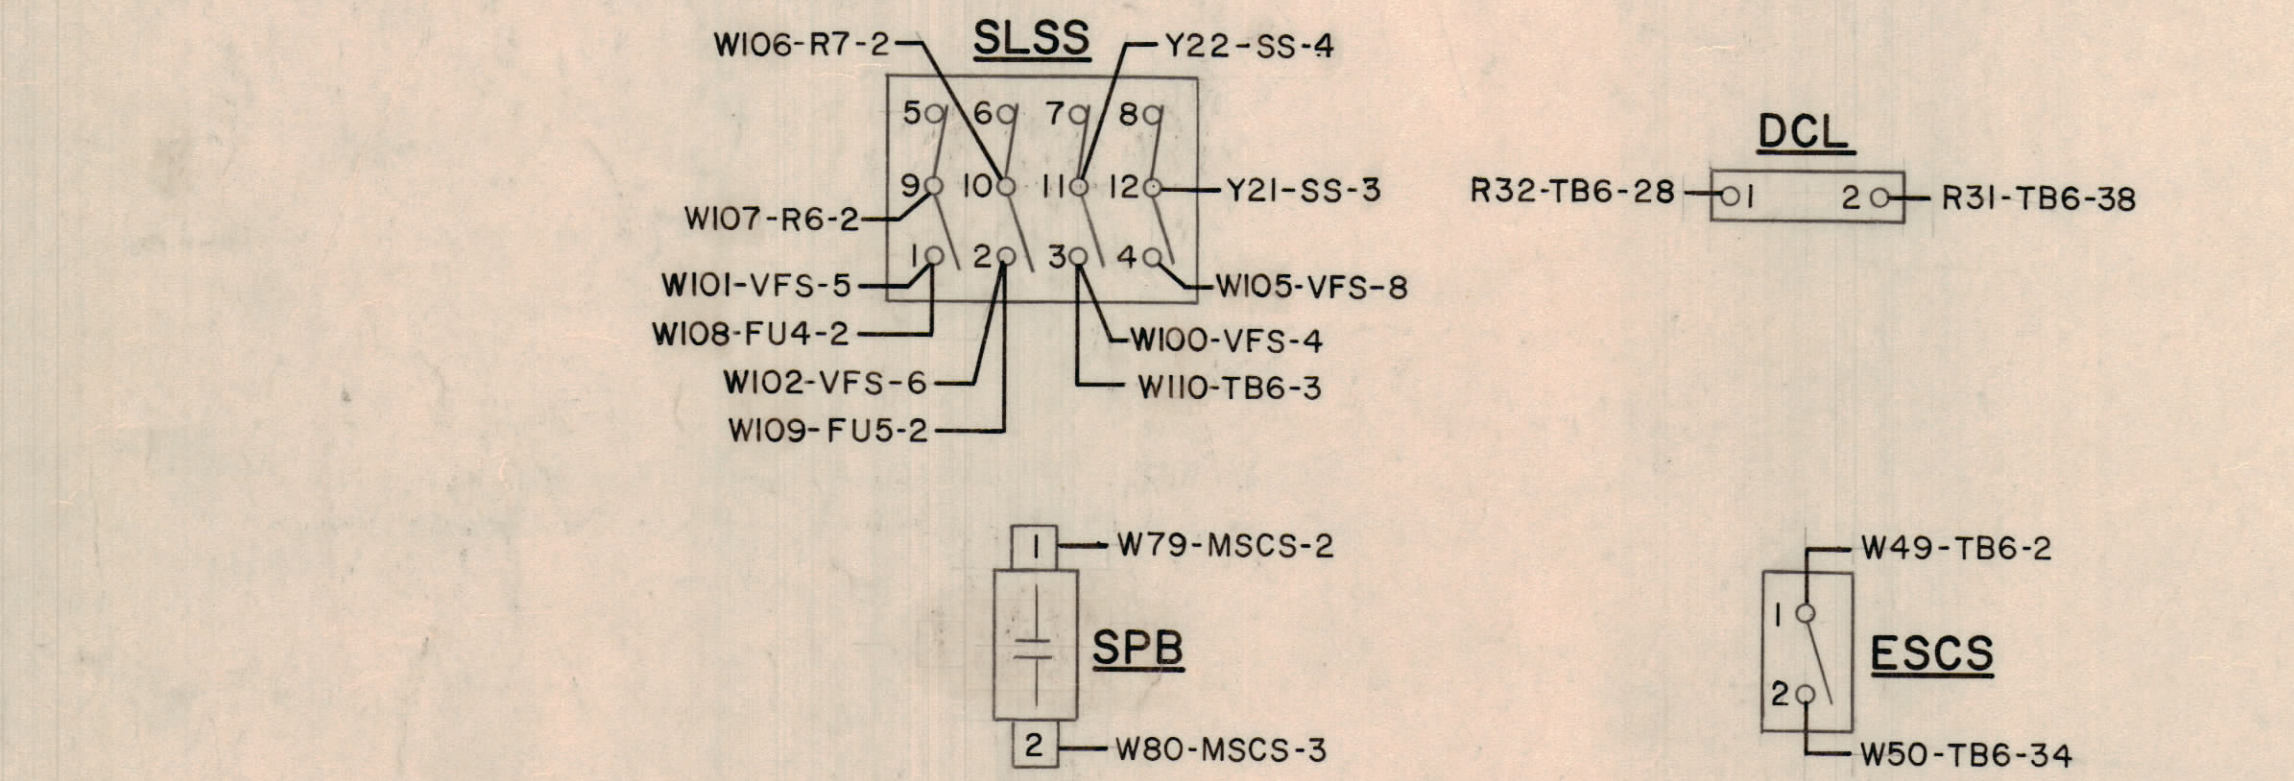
SLSS

W106-R7-2
Y22-SS-4
5 6 7 8
9 10 11 12
Y21-SS-3
W107-R6-2
1 2 3 4
W101-VFS-5
W105-VFS-8
W108-FU4-2
W100-VFS-4
W102-VFS-6
W110-TB6-3
W109-FU5-2

DCL

R32-TB6-28
1 2
R31-TB6-38

1
W79-MSCS-2
SPB
2
W80-MSCS-3

W49-TB6-2
1
ESCS
2
W50-TB6-34